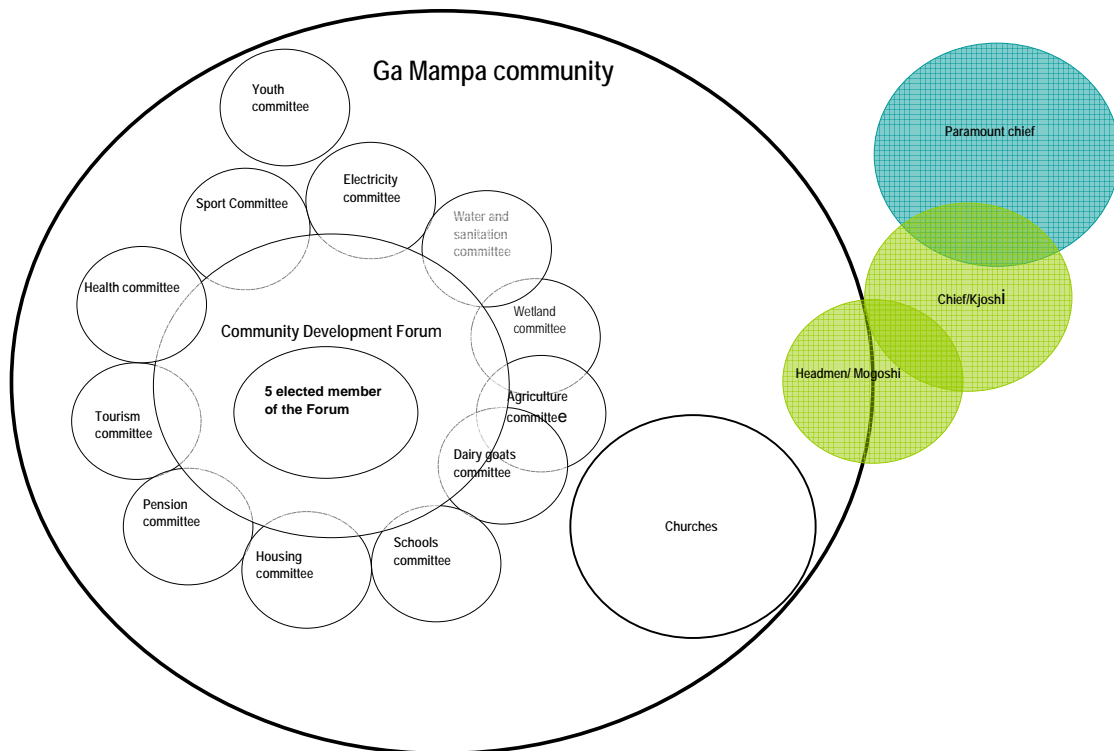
Ga Mampa community

Youth committee

Electricity committee

Sport Committee

Water and sanitation committee

Health committee

Wetland committee

Community Development Forum

5 elected member of the Forum

Agriculture committee

Tourism committee

Dairy goats committee

Pension committee

Housing committee

Schools committee

Churches

Paramount chief

Chief/Kjoshi

Headmen/ Mogoshi